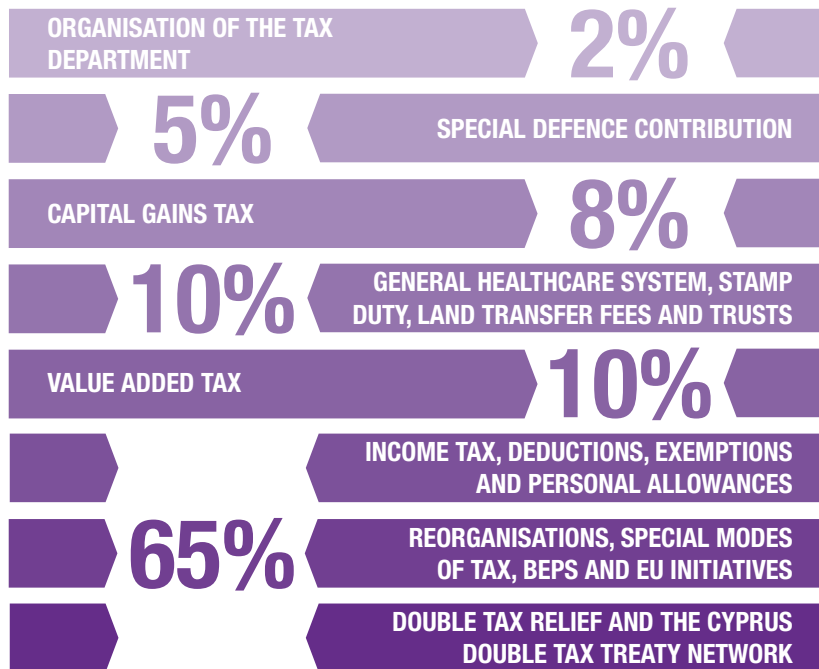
ORGANISATION OF THE TAX DEPARTMENT

2%

5%

SPECIAL DEFENCE CONTRIBUTION

CAPITAL GAINS TAX

8%

10%

GENERAL HEALTHCARE SYSTEM, STAMP DUTY, LAND TRANSFER FEES AND TRUSTS

VALUE ADDED TAX

10%

INCOME TAX, DEDUCTIONS, EXEMPTIONS AND PERSONAL ALLOWANCES

65%

REORGANISATIONS, SPECIAL MODES OF TAX, BEPS AND EU INITIATIVES

DOUBLE TAX RELIEF AND THE CYPRUS DOUBLE TAX TREATY NETWORK